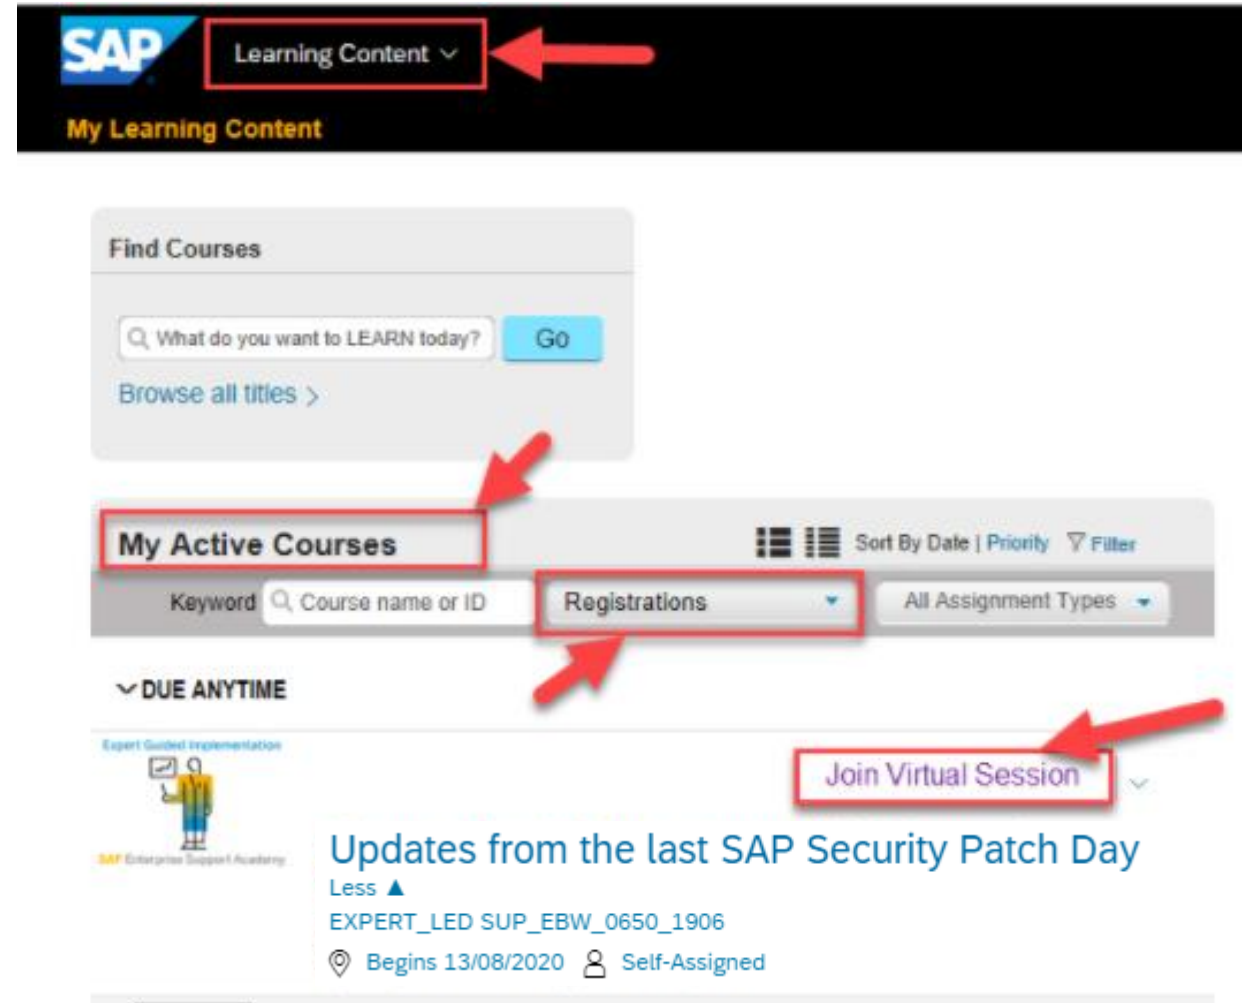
SAP
Learning Content
My Learning Content

Find Courses
What do you want to LEARN today?
Go
Browse all titles

My Active Courses
Sort By Date | Priority
Filter
Keyword
Course name or ID
Registrations
All Assignment Types

DUE ANYTIME

Expert Guided Implementation
SAP Enterprise Support Academy

Join Virtual Session

Updates from the last SAP Security Patch Day
Less ▲
EXPERT_LED SUP_EBW_0650_1906
Begins 13/08/2020
Self-Assigned